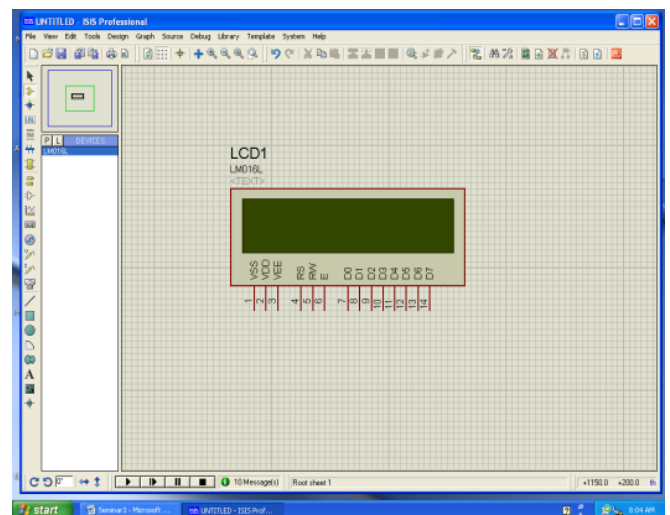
UNTITLED - ISIS Professional

File View Edit Tools Design Graph Source Debug Library Template System Help

P L DEVICES
LM016L

LCD1
LM016L
<TEXT>

VSS VDD VEE RS RW E D0 D1 D2 D3 D4 D5 D6 D7

1 2 3 4 5 6 7 8 9 10 11 12 13 14

0°

10 Message(s) Root sheet 1 +1150.0 +200.0 th

start Seminar3 - Microsoft ... UNTITLED - ISIS Prof... 8:04 AM